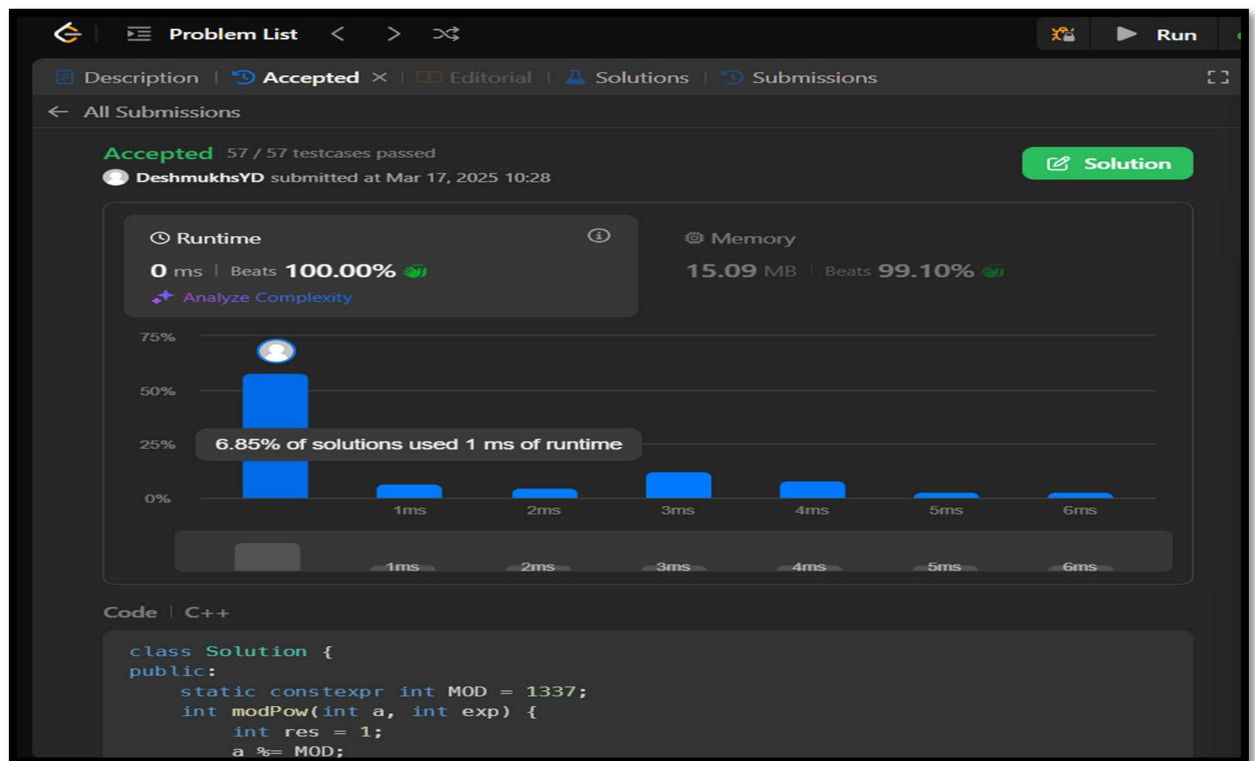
Problem List < > 

Run

Description | Accepted × | Editorial | Solutions | Submissions

← All Submissions

Accepted 57 / 57 testcases passed
DeshmukhsYD submitted at Mar 17, 2025 10:28

Solution

Runtime
0 ms | Beats 100.00%
Analyze Complexity

Memory
15.09 MB | Beats 99.10%

75%
50%
25%
0%

6.85% of solutions used 1 ms of runtime

1ms 2ms 3ms 4ms 5ms 6ms

1ms 2ms 3ms 4ms 5ms 6ms

Code | C++

```
class Solution {
public:
    static constexpr int MOD = 1337;
    int modPow(int a, int exp) {
        int res = 1;
        a %= MOD;
```